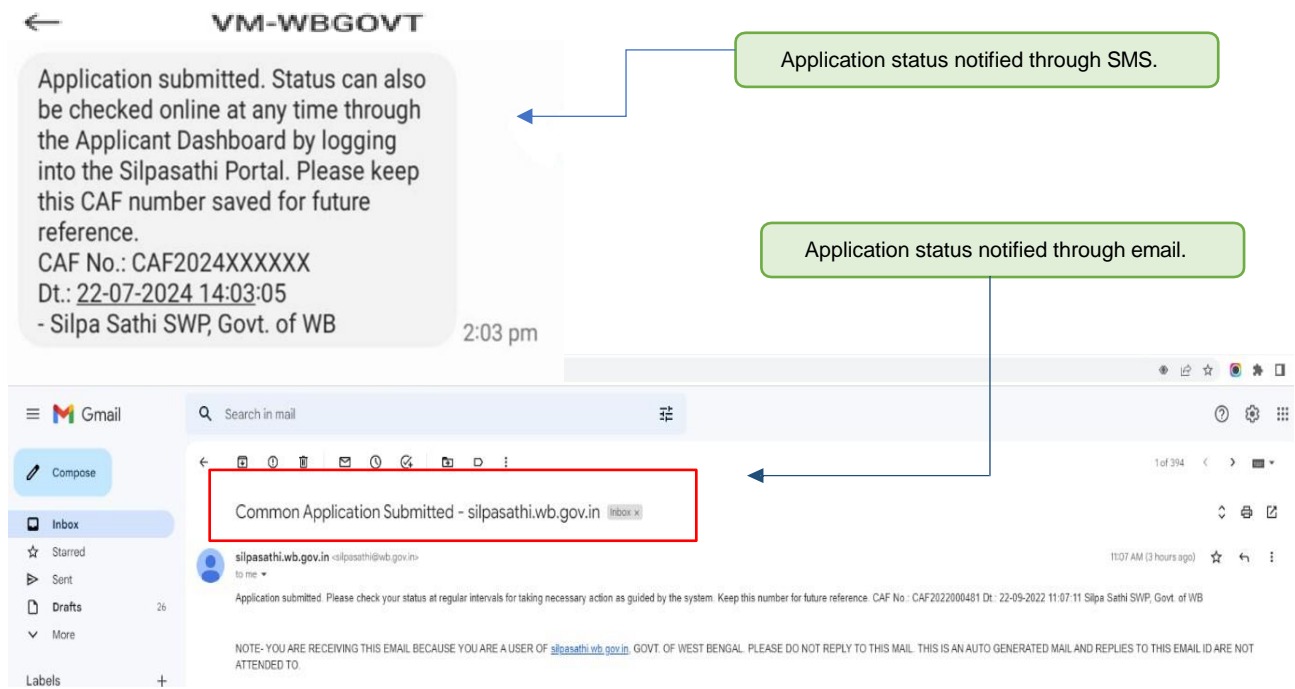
VM-WBGOVT

Application submitted. Status can also be checked online at any time through the Applicant Dashboard by logging into the Silpasathi Portal. Please keep this CAF number saved for future reference.
CAF No.: CAF2024XXXXXX
Dt.: 22-07-2024 14:03:05
- Silpa Sathi SWP, Govt. of WB

2:03 pm

Application status notified through SMS.

Application status notified through email.

Gmail

Search in mail

Compose

Inbox

Starred

Sent

Drafts 26

More

Labels

1 of 394

Common Application Submitted - silpasathi.wb.gov.in Inbox ×

silpasathi.wb.gov.in <silpasathi@wb.gov.in>
to me

11:07 AM (3 hours ago)

Application submitted. Please check your status at regular intervals for taking necessary action as guided by the system. Keep this number for future reference. CAF No.: CAF2022000481 Dt.: 22-09-2022 11:07:11 Silpa Sathi SWP, Govt. of WB

NOTE- YOU ARE RECEIVING THIS EMAIL BECAUSE YOU ARE A USER OF silpasathi.wb.gov.in, GOVT. OF WEST BENGAL. PLEASE DO NOT REPLY TO THIS MAIL. THIS IS AN AUTO GENERATED MAIL AND REPLIES TO THIS EMAIL ID ARE NOT ATTENDED TO.